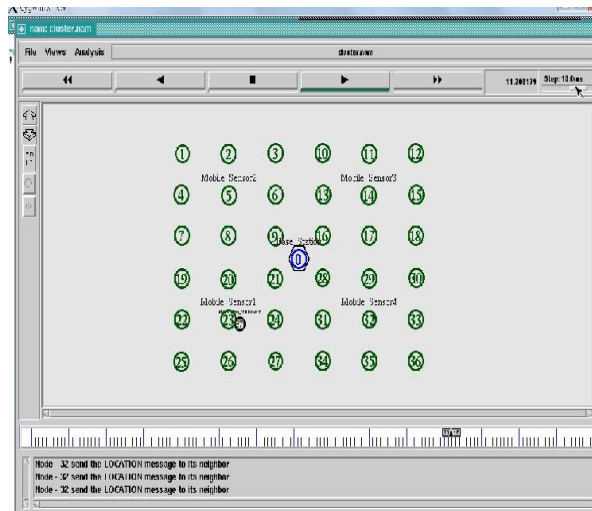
nam: cluster.nam

File Views Analysis

cluster.nam

11.200139 Step: 10.0ms

1 2 3 10 11 12

Mobile Sensor2 Mobile Sensor3

4 5 6 13 14 15

7 8 9 Base Station 16 17 18

0

19 20 21 28 29 30

Mobile Sensor1 Mobile Sensor4

22 23 24 31 32 33

25 26 27 34 35 36

Node - 32 send the LOCATION message to its neighbor
Node - 32 send the LOCATION message to its neighbor
Node - 32 send the LOCATION message to its neighbor